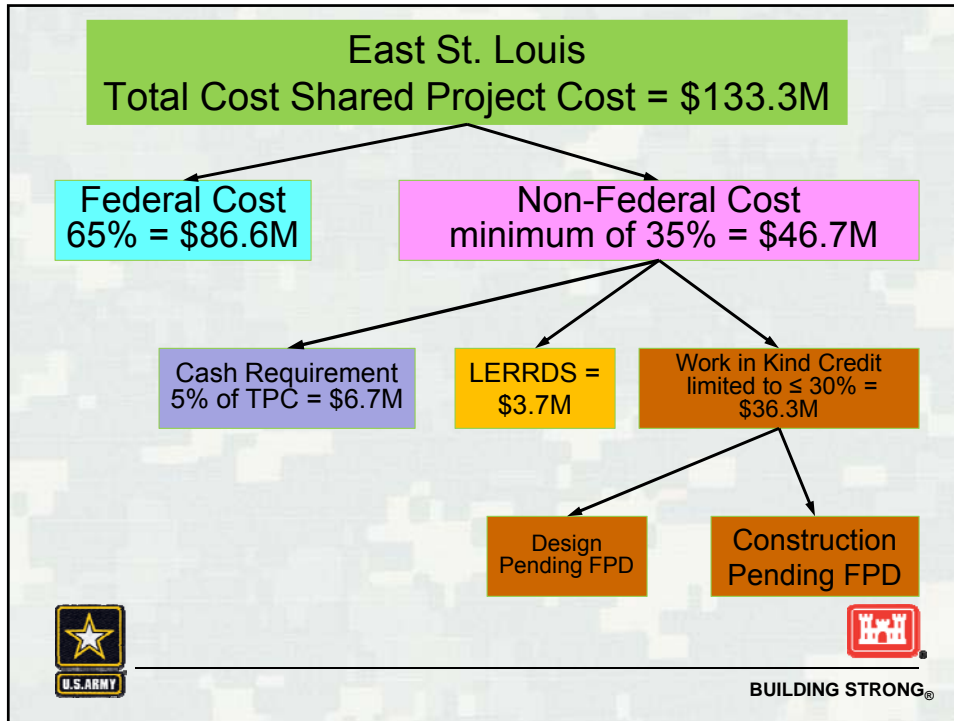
East St. Louis
Total Cost Shared Project Cost = \$133.3M

Federal Cost
65% = \$86.6M

Non-Federal Cost
minimum of 35% = \$46.7M

Cash Requirement
5% of TPC = \$6.7M

LERRDS =
\$3.7M

Work in Kind Credit
limited to ≤ 30% =
\$36.3M

Design
Pending FPD

Construction
Pending FPD

U.S.ARMY

BUILDING STRONG®